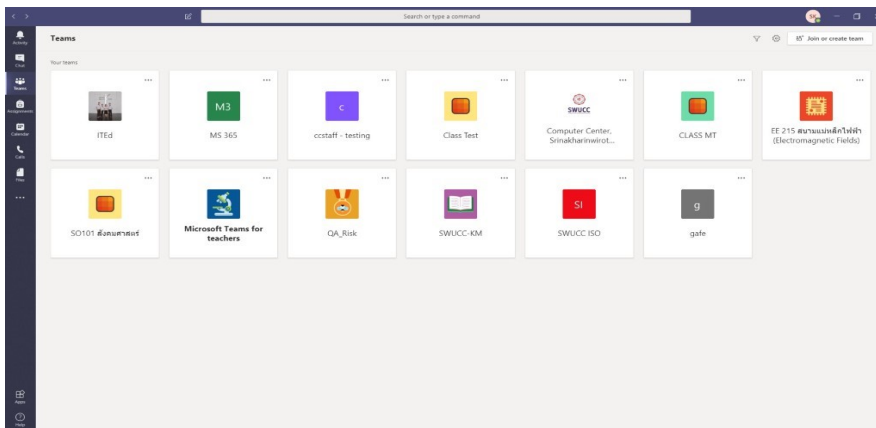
Search or type a command

Activity
Chat
Teams
Assignments
Calendar
Calls
Files
...
Apps
Help

Teams

Join or create team

Your teams

ITEd

M3
MS 365

c
ccstaff - testing

Class Test

SWUCC
Computer Center, Srinakharinwirot...

CLASS MT

EE 215 สนามแม่เหล็กไฟฟ้า (Electromagnetic Fields)

SO101 สังคมศาสตร์

Microsoft Teams for teachers

QA_Risk

SWUCC-KM

SI
SWUCC ISO

g
gafe